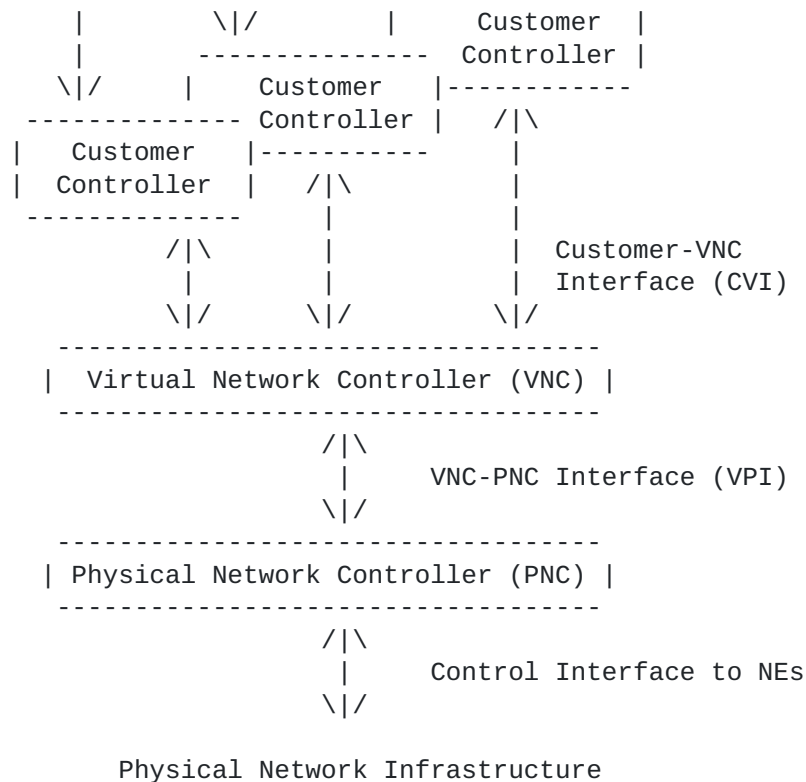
Customer Controller

Customer Controller

Customer Controller

Customer-VNC Interface (CVI)

Virtual Network Controller (VNC)

VNC-PNC Interface (VPI)

Physical Network Controller (PNC)

Control Interface to NEs

Physical Network Infrastructure